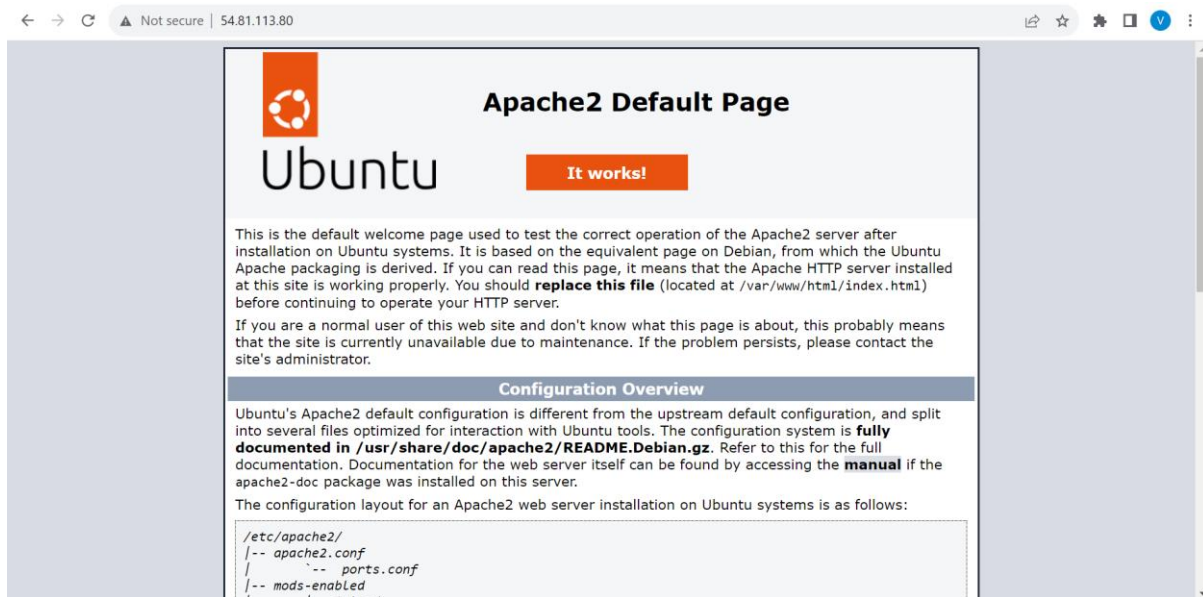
Not secure | 54.81.113.80

V

Ubuntu

Apache2 Default Page

It works!

This is the default welcome page used to test the correct operation of the Apache2 server after installation on Ubuntu systems. It is based on the equivalent page on Debian, from which the Ubuntu Apache packaging is derived. If you can read this page, it means that the Apache HTTP server installed at this site is working properly. You should **replace this file** (located at /var/www/html/index.html) before continuing to operate your HTTP server.

If you are a normal user of this web site and don't know what this page is about, this probably means that the site is currently unavailable due to maintenance. If the problem persists, please contact the site's administrator.

Configuration Overview

Ubuntu's Apache2 default configuration is different from the upstream default configuration, and split into several files optimized for interaction with Ubuntu tools. The configuration system is **fully documented in /usr/share/doc/apache2/README.Debian.gz**. Refer to this for the full documentation. Documentation for the web server itself can be found by accessing the **manual** if the apache2-doc package was installed on this server.

The configuration layout for an Apache2 web server installation on Ubuntu systems is as follows:

/etc/apache2/
|-- apache2.conf
|       `--  ports.conf
|-- mods-enabled